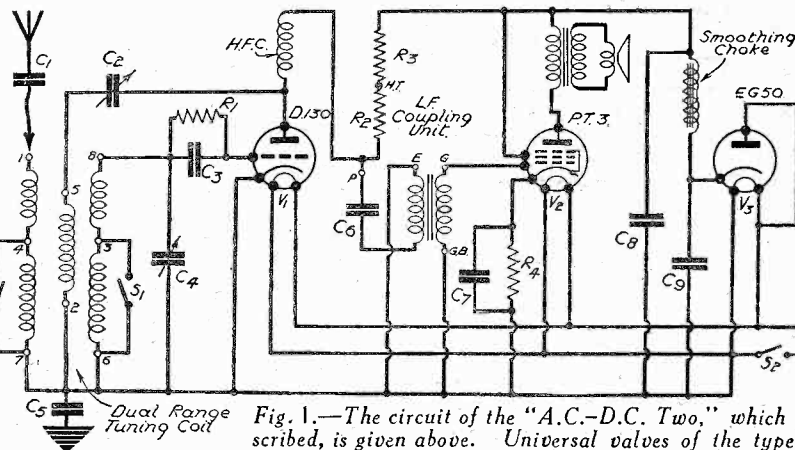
$C_1$
$C_2$
H.F.C.
$R_1$
D.130
$R_3$
H.T.
$R_2$
L.F. Coupling Unit.
Smoothing Choke
EG50
P.T.3.
1
5
8
$C_3$
P
E
G
4
3
$S_1$
$C_4$
$V_1$
$C_6$
GB
$V_2$
$R_4$
$C_7$
$C_8$
$C_9$
$V_3$
2
6
7
$S_2$
$C_5$
Dual Range Tuning Coil

Fig. 1.—The circuit of the "A.C.-D.C. Two," which scribed, is given above. Universal valves of the type